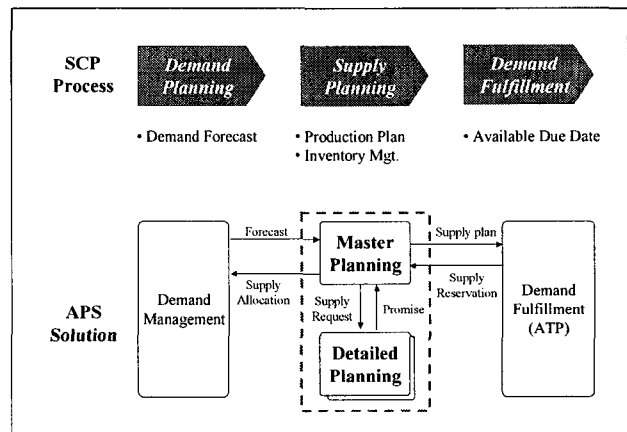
SCP Process

Demand Planning

Supply Planning

Demand Fulfillment

• Demand Forecast

• Production Plan
• Inventory Mgt.

• Available Due Date

APS Solution

Demand Management

Forecast

Supply Allocation

Master Planning

Supply Request

Promise

Detailed Planning

Supply plan

Supply Reservation

Demand Fulfillment (ATP)